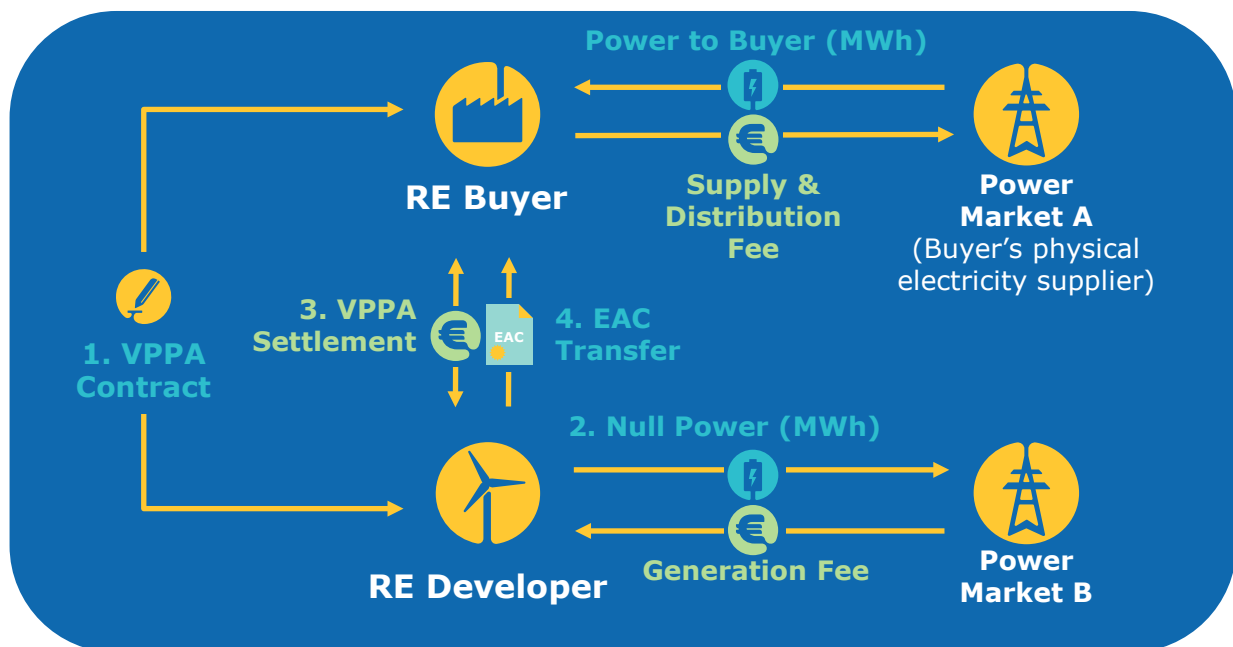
Power to Buyer (MWh)

RE Buyer

Supply & Distribution Fee

Power Market A (Buyer's physical electricity supplier)

1. VPPA Contract

3. VPPA Settlement

EAC

4. EAC Transfer

2. Null Power (MWh)

RE Developer

Generation Fee

Power Market B